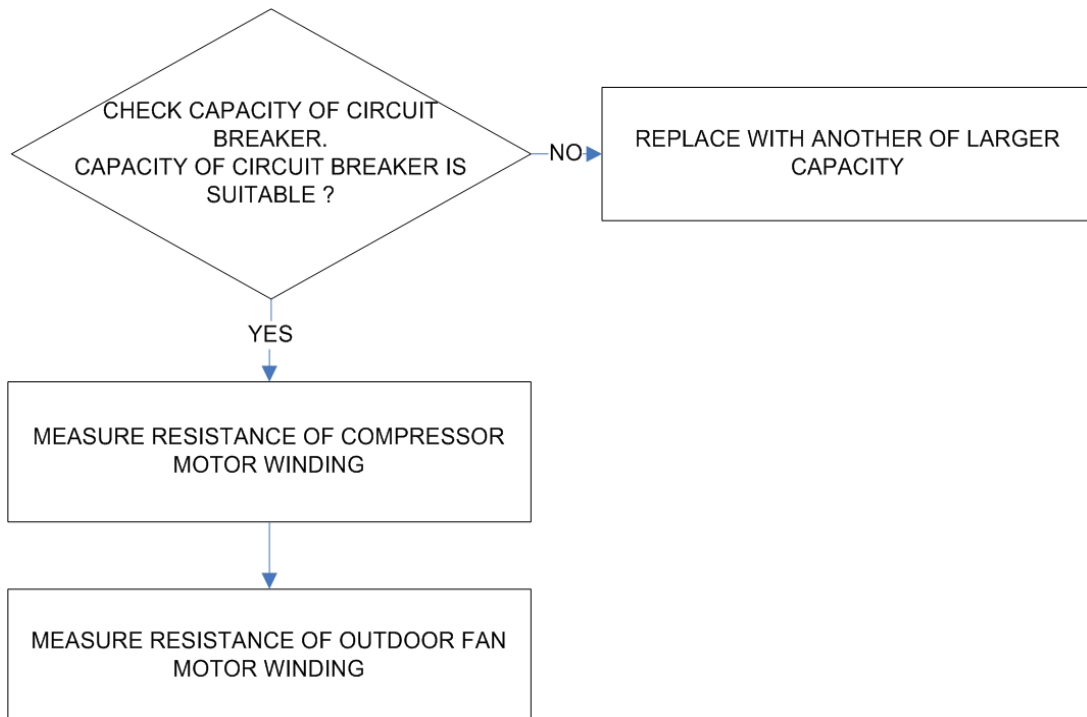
CHECK CAPACITY OF CIRCUIT BREAKER.
CAPACITY OF CIRCUIT BREAKER IS SUITABLE ?

NO

REPLACE WITH ANOTHER OF LARGER CAPACITY

YES

MEASURE RESISTANCE OF COMPRESSOR MOTOR WINDING

MEASURE RESISTANCE OF OUTDOOR FAN MOTOR WINDING